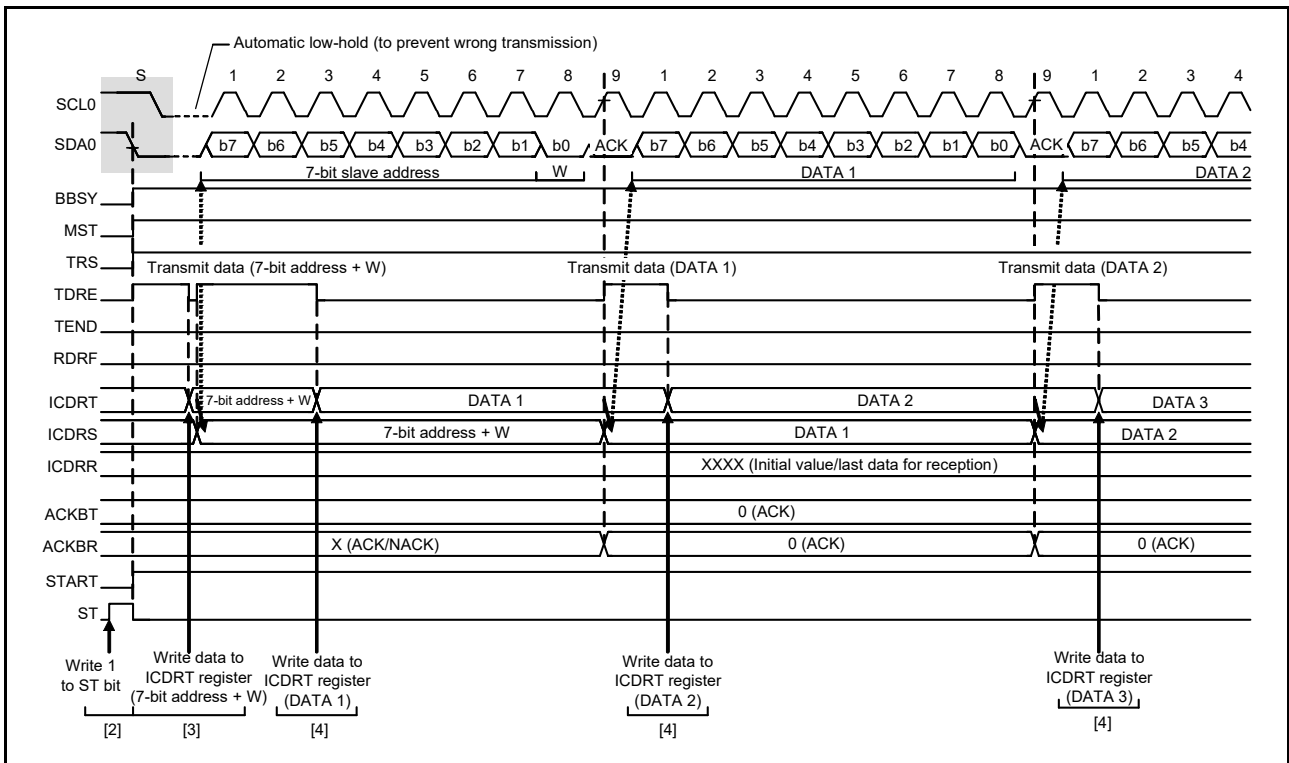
Automatic low-hold (to prevent wrong transmission)

S 1 2 3 4 5 6 7 8 9 1 2 3 4 5 6 7 8 9 1 2 3 4

SCL0

SDA0 b7 b6 b5 b4 b3 b2 b1 b0 ACK b7 b6 b5 b4 b3 b2 b1 b0 ACK b7 b6 b5 b4

7-bit slave address W DATA 1 DATA 2

BBSY

MST

TRS

Transmit data (7-bit address + W) Transmit data (DATA 1) Transmit data (DATA 2)

TDRE

TEND

RDRF

ICDRT 7-bit address + W DATA 1 DATA 2 DATA 3

ICDRS 7-bit address + W DATA 1 DATA 2

ICDRR XXXX (Initial value/last data for reception)

ACKBT 0 (ACK)

ACKBR X (ACK/NACK) 0 (ACK) 0 (ACK)

START

ST

Write 1 to ST bit

Write data to ICDRT register (7-bit address + W)

Write data to ICDRT register (DATA 1)

Write data to ICDRT register (DATA 2)

Write data to ICDRT register (DATA 3)

[2] [3] [4] [4] [4]